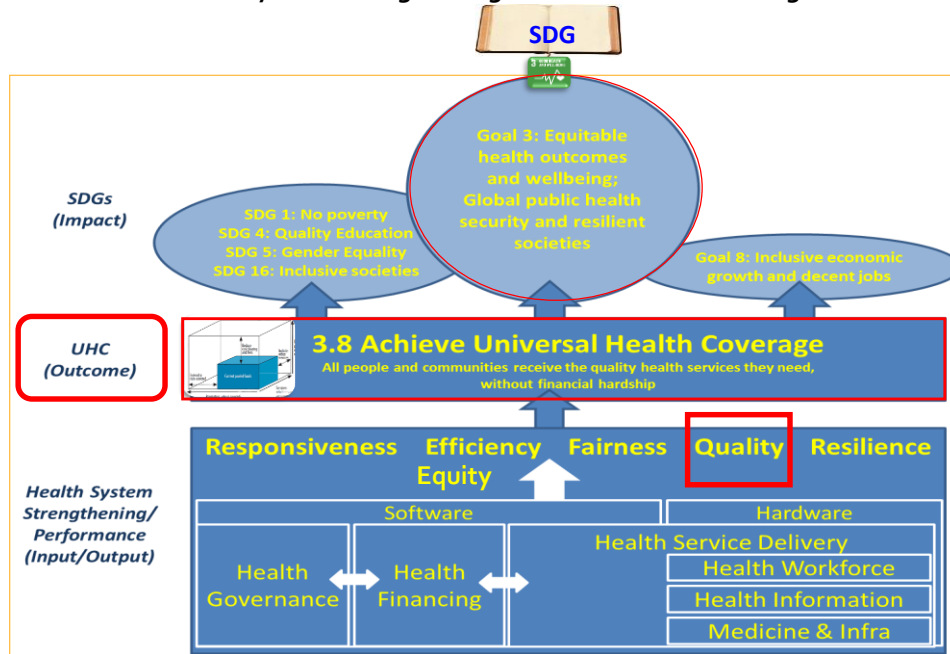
SDG

SDGs (Impact)

SDG 1: No poverty
SDG 4: Quality Education
SDG 5: Gender Equality
SDG 16: Inclusive societies

Goal 3: Equitable health outcomes and wellbeing; Global public health security and resilient societies

Goal 8: Inclusive economic growth and decent jobs

UHC (Outcome)

3.8 Achieve Universal Health Coverage
All people and communities receive the quality health services they need, without financial hardship

Health System Strengthening/ Performance (Input/Output)

Responsiveness Efficiency Fairness Quality Resilience
Equity

Software

Hardware

Health Governance

Health Financing

Health Service Delivery

Health Workforce

Health Information

Medicine & Infra